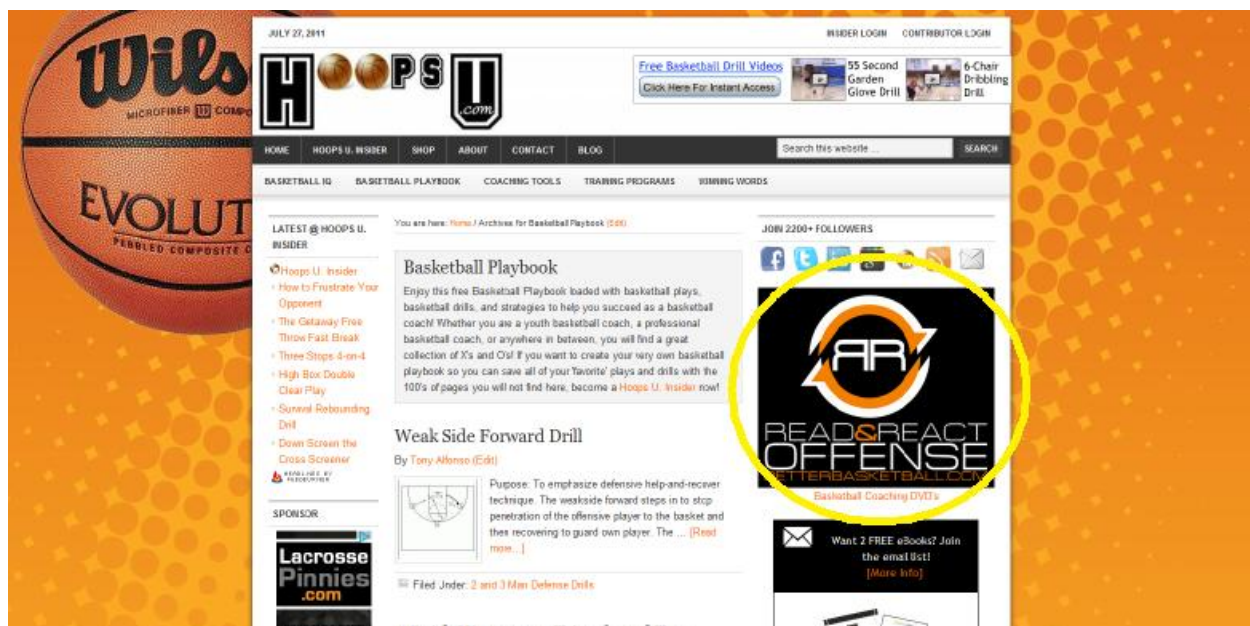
Wils
MICROFIBER COMPO
EVOLUT
PEBBLED COMPOSITE C

JULY 27, 2011

INSIDER LOGIN CONTRIBUTOR LOGIN

HOOPS U .com

Free Basketball Drill Videos
Click Here For Instant Access
55 Second Garden Glove Drill
6-Chair Dribbling Drill

HOME HOOPS U. INSIDER SHOP ABOUT CONTACT BLOG

Search this website ... SEARCH

BASKETBALL IQ BASKETBALL PLAYBOOK COACHING TOOLS TRAINING PROGRAMS WINNING WORDS

LATEST @ HOOPS U. INSIDER

Hoops U. Insider
How to Frustrate Your Opponent
The Getaway Free Throw Fast Break
Three Stops 4-on-4
High Box Double Clear Play
Survival Rebounding Drill
Down Screen the Cross Screener

SPONSOR

Lacrosse Pinnies .com

You are here: Home / Archives for Basketball Playbook (Edit)

Basketball Playbook

Enjoy this free Basketball Playbook loaded with basketball plays, basketball drills, and strategies to help you succeed as a basketball coach! Whether you are a youth basketball coach, a professional basketball coach, or anywhere in between, you will find a great collection of X's and O's! If you want to create your very own basketball playbook so you can save all of your 'favorite' plays and drills with the 100's of pages you will not find here, become a Hoops U. Insider now!

Weak Side Forward Drill

By Tony Alfonso (Edit)

Purpose: To emphasize defensive help-and-recover technique. The weakside forward steps in to stop penetration of the offensive player to the basket and then recovering to guard own player. The ... [Read more...]

Filed Under: 2 and 3 Man Defense Drills

JOIN 2200+ FOLLOWERS

RR
READ&REACT OFFENSE
BETTERBASKETBALL.COM
Basketball Coaching DVD's

Want 2 FREE eBooks? Join the email list!
[More Info]